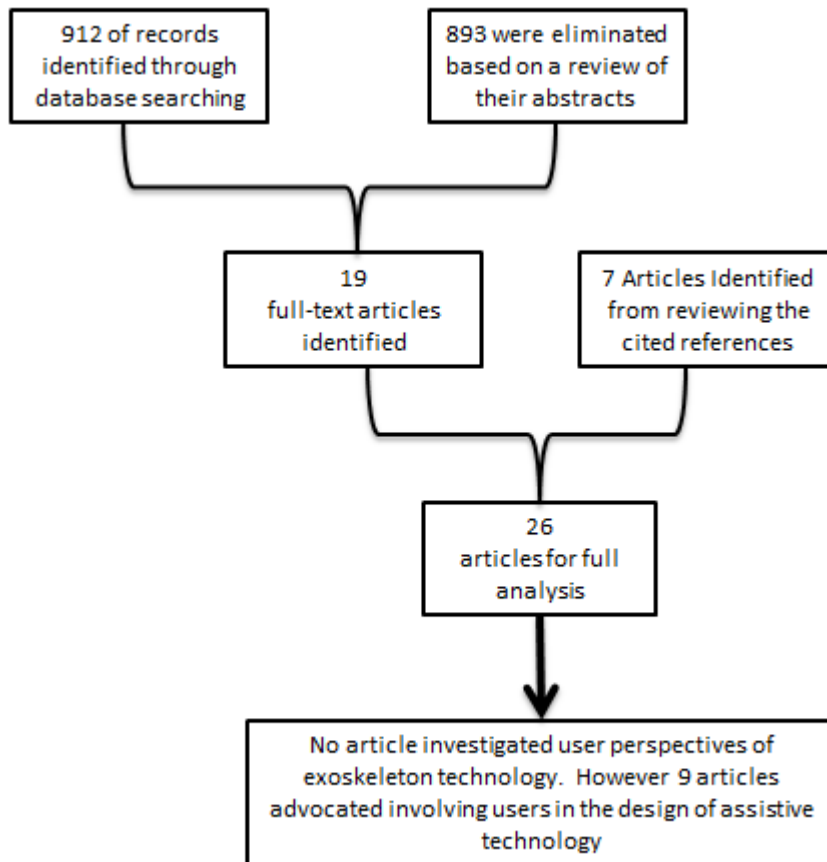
912 of records identified through database searching

893 were eliminated based on a review of their abstracts

19
full-text articles identified

7 Articles Identified from reviewing the cited references

26
articles for full analysis

No article investigated user perspectives of exoskeleton technology. However 9 articles advocated involving users in the design of assistive technology